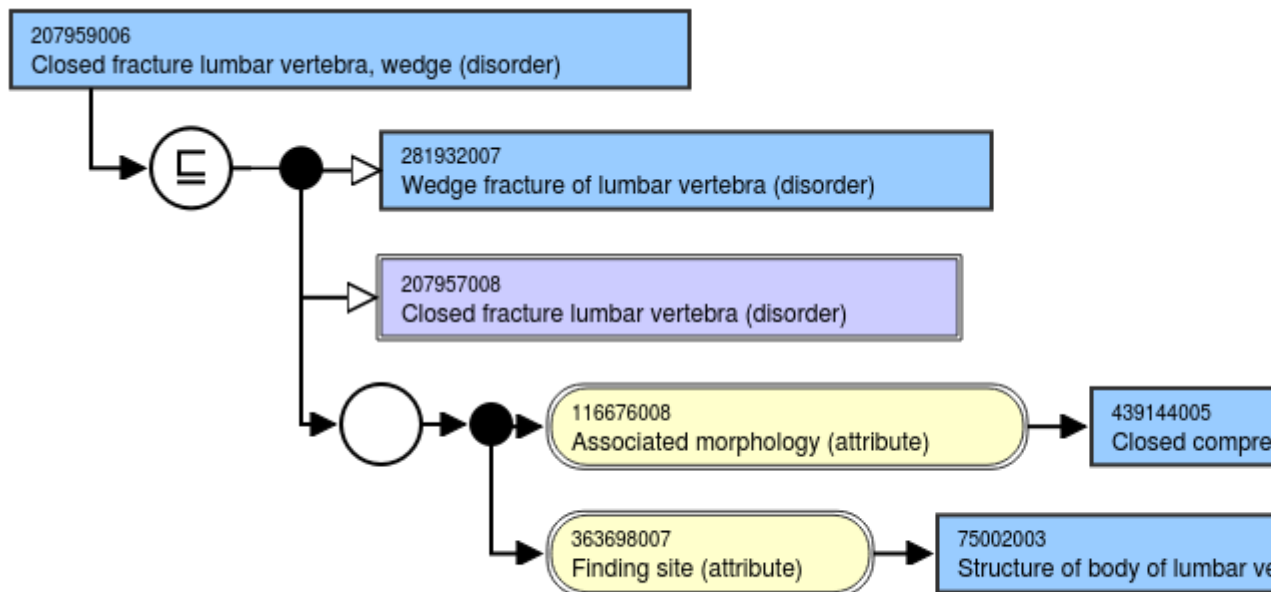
207959006
Closed fracture lumbar vertebra, wedge (disorder)

$\sqsubseteq$

281932007
Wedge fracture of lumbar vertebra (disorder)

207957008
Closed fracture lumbar vertebra (disorder)

116676008
Associated morphology (attribute)

439144005
Closed compre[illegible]

363698007
Finding site (attribute)

75002003
Structure of body of lumbar ve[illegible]